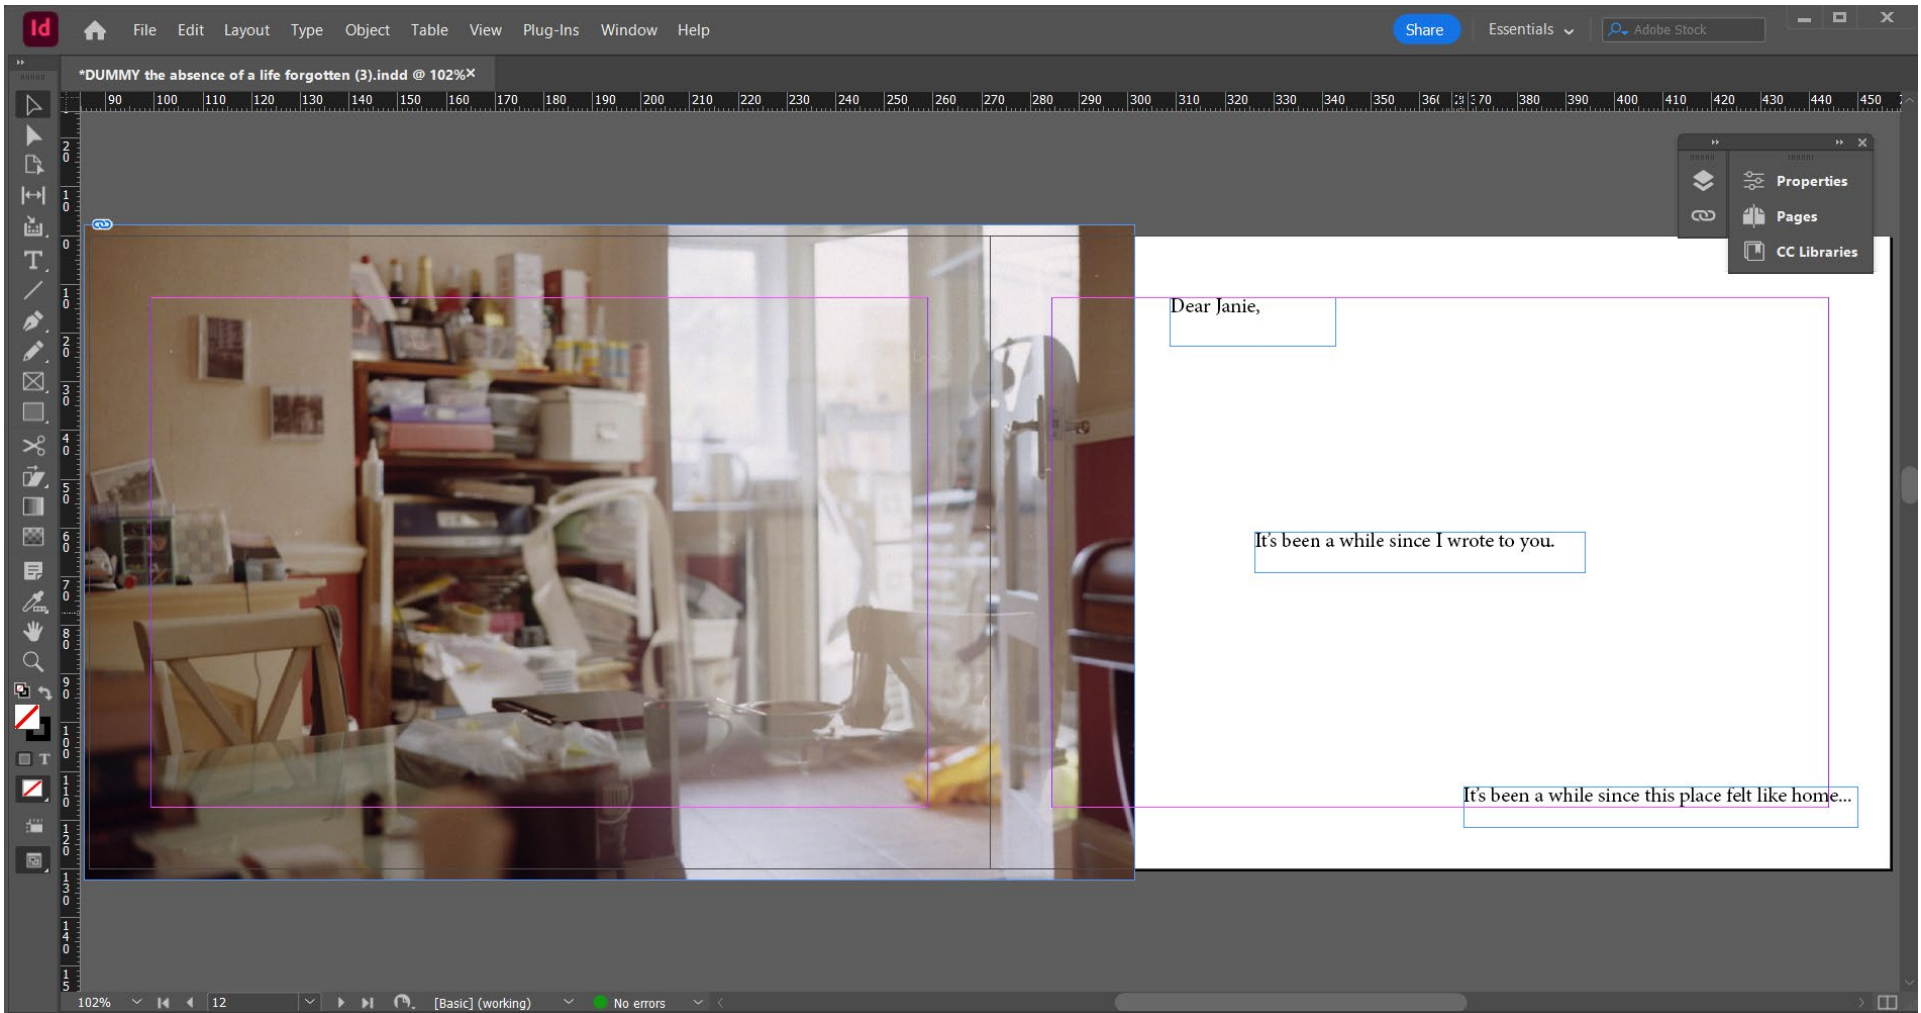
Id File Edit Layout Type Object Table View Plug-Ins Window Help

Share Essentials Adobe Stock

*DUMMY the absence of a life forgotten (3).indd @ 102%

90 100 110 120 130 140 150 160 170 180 190 200 210 220 230 240 250 260 270 280 290 300 310 320 330 340 350 360 370 380 390 400 410 420 430 440 450

Properties
Pages
CC Libraries

Dear Janie,

It's been a while since I wrote to you.

It's been a while since this place felt like home...

102% 12 [Basic] (working) No errors